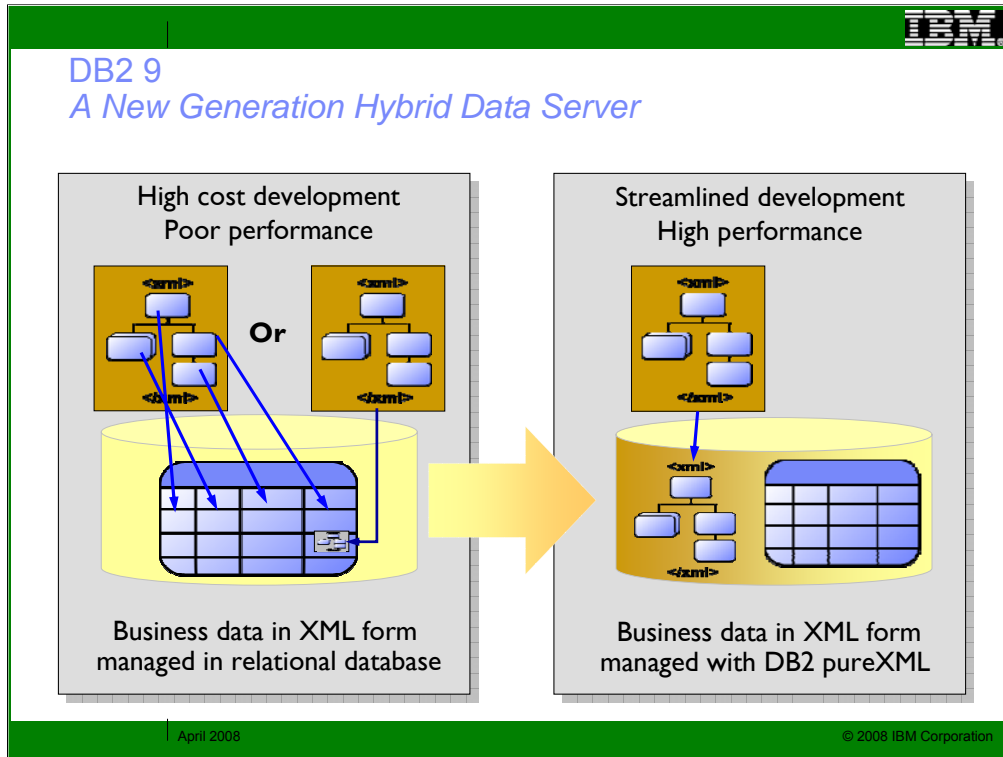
IBM

DB2 9
*A New Generation Hybrid Data Server*

High cost development
Poor performance

<xml>
</xml>

Or

<xml>
</xml>

Business data in XML form managed in relational database

Streamlined development
High performance

<xml>
</xml>

<xml>
</xml>

Business data in XML form managed with DB2 pureXML

April 2008

© 2008 IBM Corporation